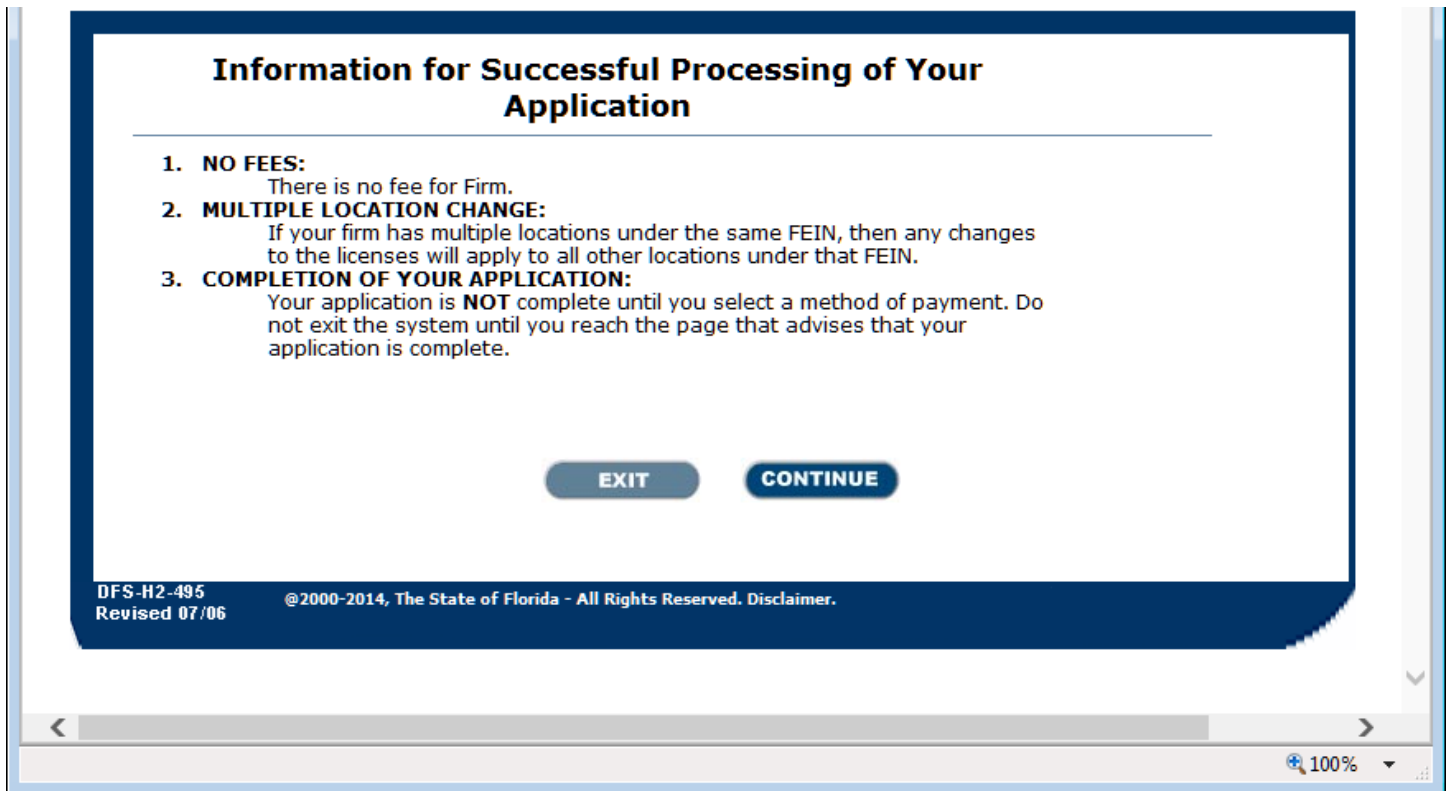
Information for Successful Processing of Your Application

1. NO FEES:
There is no fee for Firm.
2. MULTIPLE LOCATION CHANGE:
If your firm has multiple locations under the same FEIN, then any changes to the licenses will apply to all other locations under that FEIN.
3. COMPLETION OF YOUR APPLICATION:
Your application is NOT complete until you select a method of payment. Do not exit the system until you reach the page that advises that your application is complete.

EXIT CONTINUE

DFS-H2-495
Revised 07/06

@2000-2014, The State of Florida - All Rights Reserved. Disclaimer.

100%